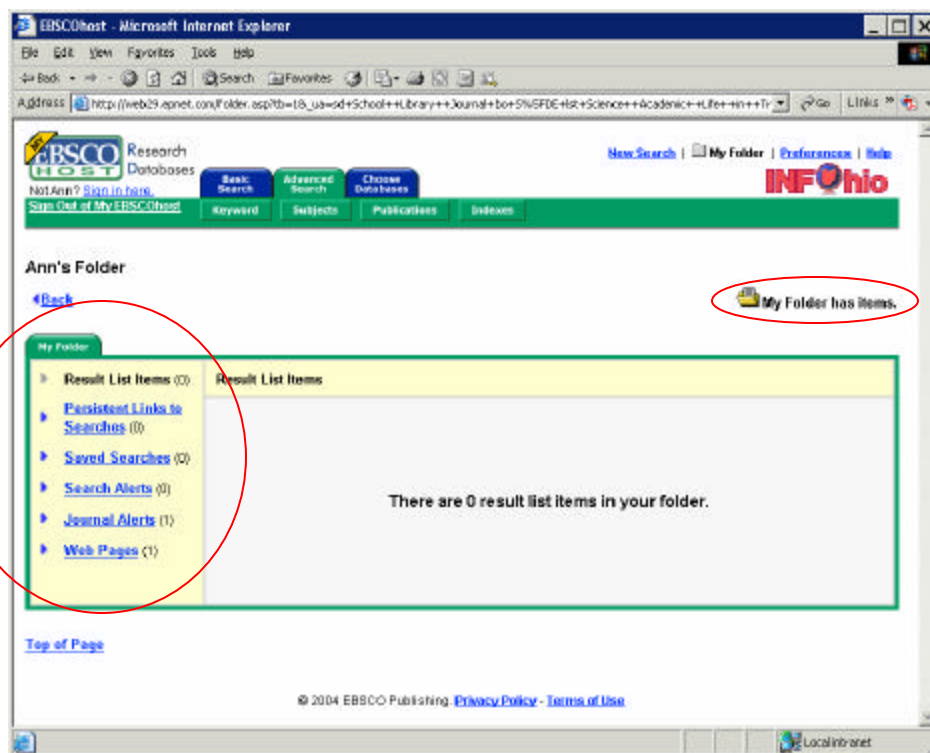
EBSCOhost - Microsoft Internet Explorer

File Edit View Favorites Tools Help

Back Search Favorites

Address http://web29.epnet.com/Folder.asp?tb=1&_ua=sd+School++Library++Journal+bo+5%5FDE+lst+Science++Academic++Life++in++Tr Go Links

EBSCO HOST Research Databases

Not Ann? Sign in here.

Sign Out of My EBSCOhost

Basic Search | Advanced Search | Choose Databases

Keyword | Subjects | Publications | Indexes

New Search | My Folder | Preferences | Help

INFOhio

Ann's Folder

Back

My Folder has items.

My Folder

Result List Items (0)

Persistent Links to Searches (0)

Saved Searches (0)

Search Alerts (0)

Journal Alerts (1)

Web Pages (1)

Result List Items

There are 0 result list items in your folder.

Top of Page

© 2004 EBSCO Publishing. Privacy Policy - Terms of Use

Local intranet